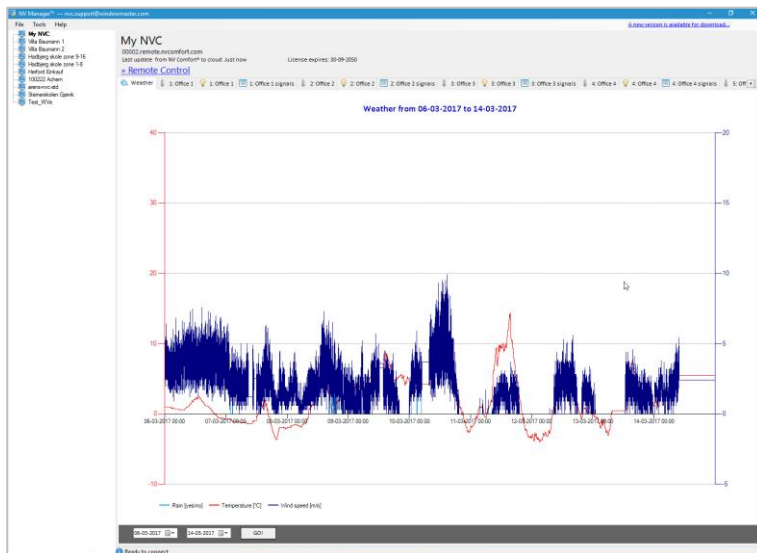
NV Manager™ — nvc.support@windowmaster.com

File Tools Help

A new version is available for download...

My NVC
Villa Baumann 1
Villa Baumann 2
Hadbjerg skole zone 9-16
Hadbjerg skole zone 1-8
Herford Einkauf
100222 Achern
amrso-nvc-std
Steinerskolen Gjøvik
Test_WVs

My NVC

00002.remote.nvcomfort.com
Last update: from NV Comfort® to cloud: Just now License expires: 30-09-2050

» Remote Control

Weather | 1: Office 1 | 1: Office 1 | 1: Office 1 signals | 2: Office 2 | 2: Office 2 | 2: Office 2 signals | 3: Office 3 | 3: Office 3 | 3: Office 3 signals | 4: Office 4 | 4: Office 4 | 4: Office 4 signals | 5: Off

Weather from 06-03-2017 to 14-03-2017

40
30
20
10
0
-10

20
15
10
5
0
-5

06-03-2017 00:00 | 07-03-2017 00:00 | 08-03-2017 00:00 | 09-03-2017 00:00 | 10-03-2017 00:00 | 11-03-2017 00:00 | 12-03-2017 00:00 | 13-03-2017 00:00 | 14-03-2017 00:00

Rain [yes/no] — Temperature [°C] — Wind speed [m/s]

06-03-2017 | 14-03-2017 | GO!

Ready to connect